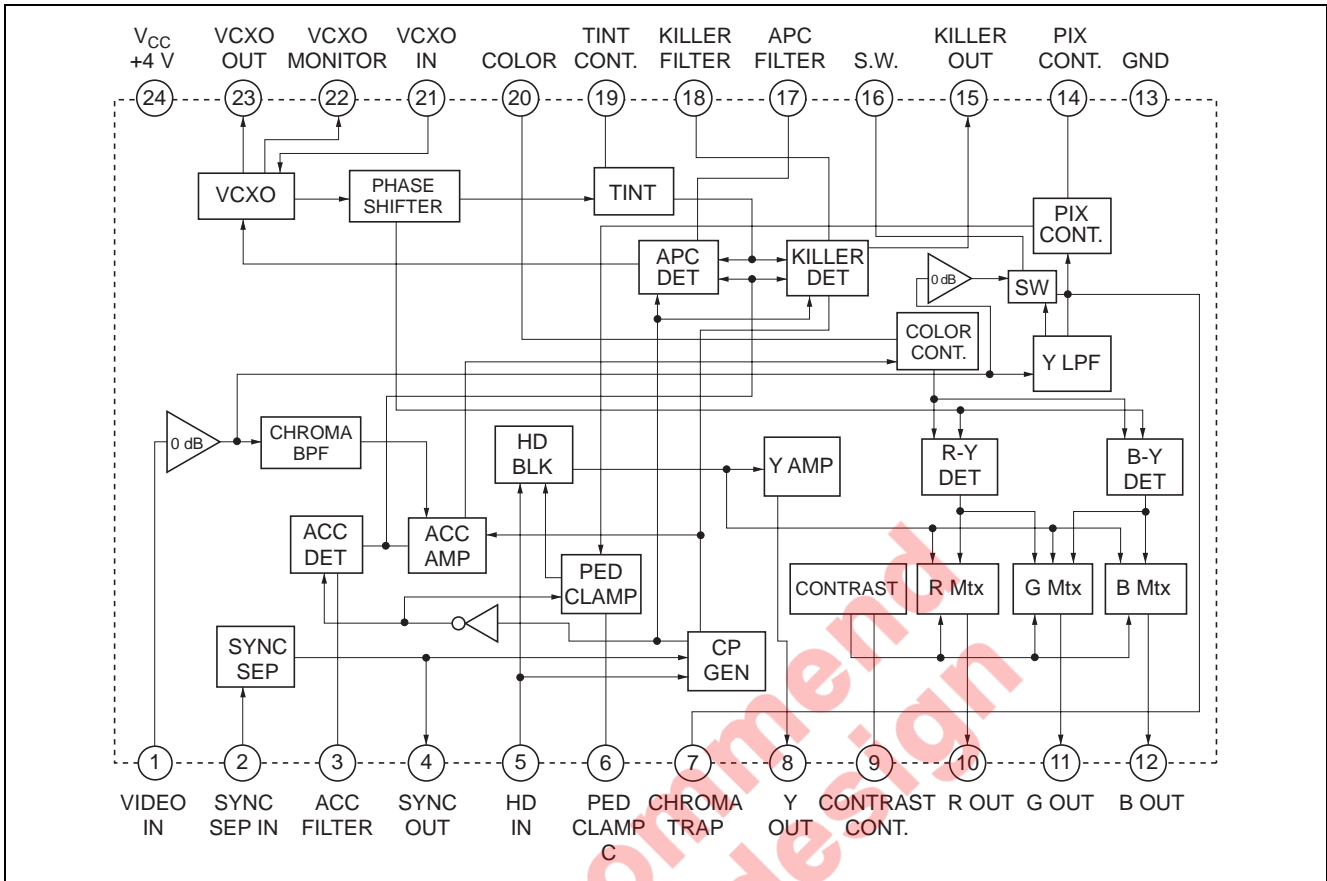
$V_{CC}$ +4 V
VCXO OUT
VCXO MONITOR
VCXO IN
COLOR
TINT CONT.
KILLER FILTER
APC FILTER
S.W.
KILLER OUT
PIX CONT.
GND

24
23
22
21
20
19
18
17
16
15
14
13

VCXO
PHASE SHIFTER
TINT
APC DET
KILLER DET
PIX CONT.
0 dB
SW
COLOR CONT.
Y LPF
0 dB
CHROMA BPF
HD BLK
Y AMP
R-Y DET
B-Y DET
ACC DET
ACC AMP
PED CLAMP
CONTRAST
R Mtx
G Mtx
B Mtx
SYNC SEP
CP GEN

1
2
3
4
5
6
7
8
9
10
11
12

VIDEO IN
SYNC SEP IN
ACC FILTER
SYNC OUT
HD IN
PED CLAMP C
CHROMA TRAP
Y OUT
CONTRAST CONT.
R OUT
G OUT
B OUT

ommend
design